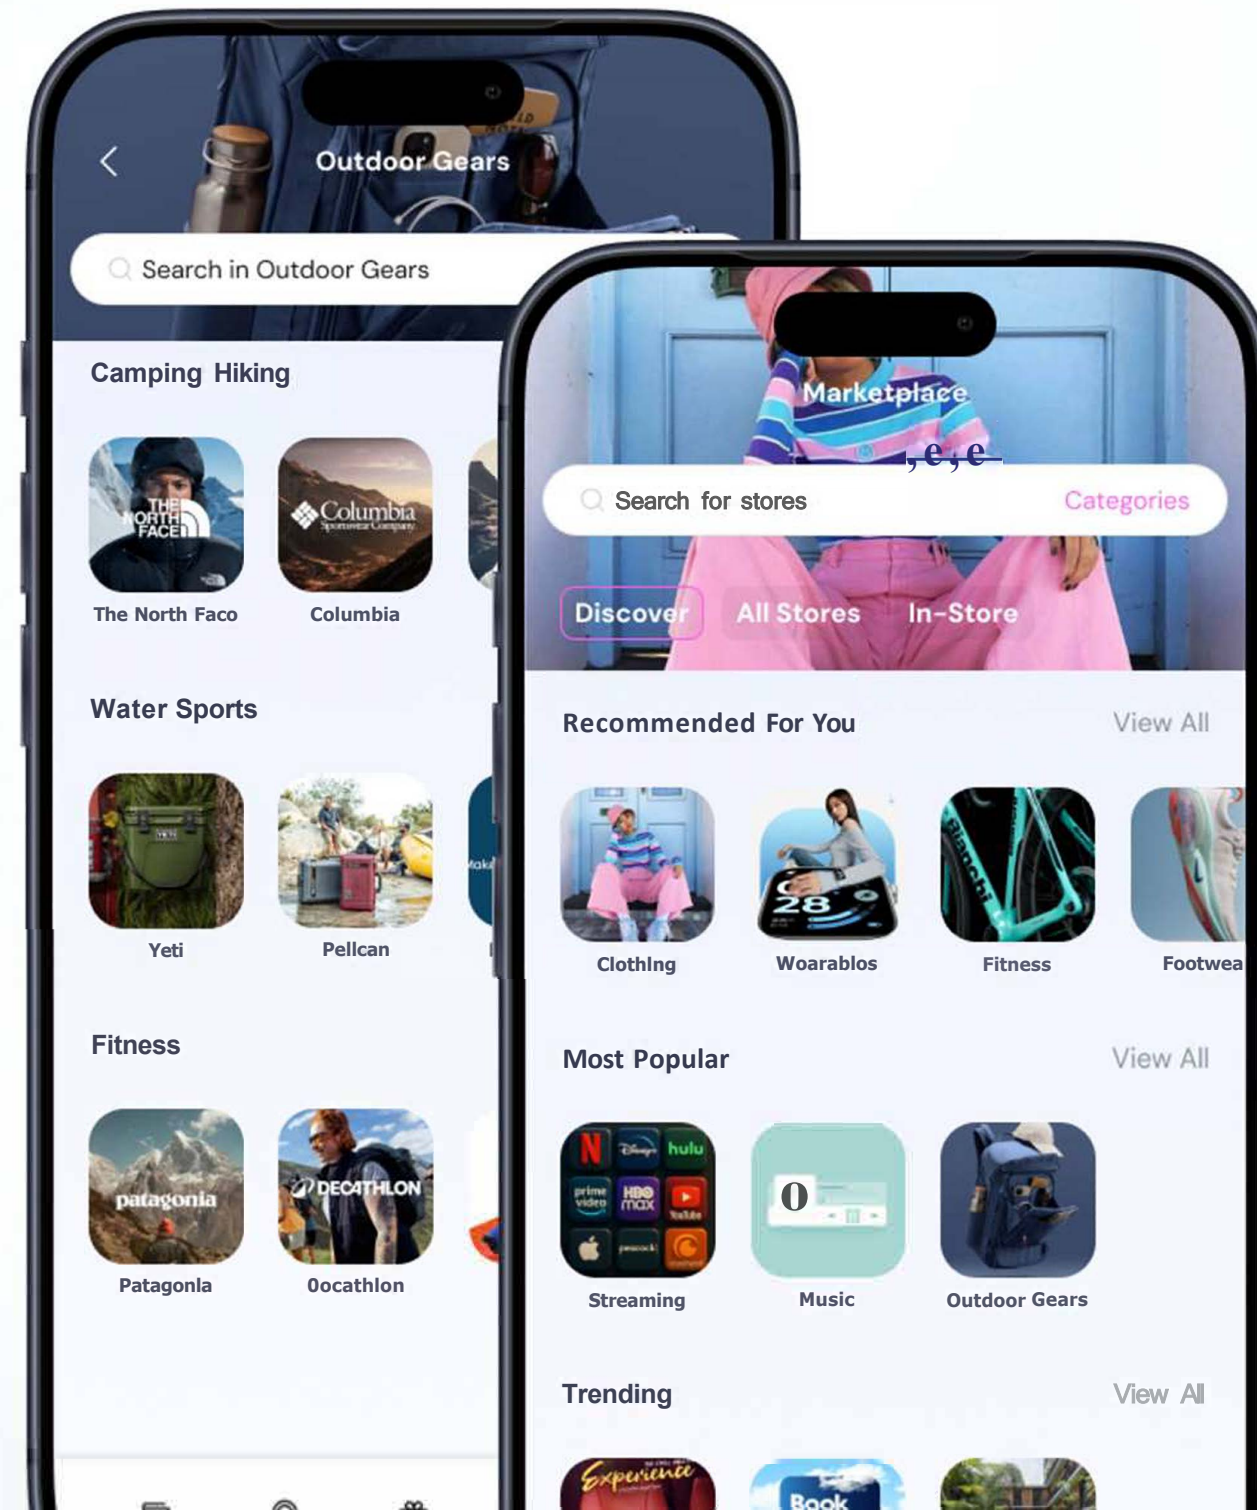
Outdoor Gears

Search in Outdoor Gears

Camping Hiking

THE NORTH FACE

Columbia Sportswear Company

The North Faco

Columbia

Water Sports

Yeti

Pellcan

Fitness

patagonia

DECATHLON

Patagonla

0ocathlon

Marketplace

,e,e

Search for stores

Categories

Discover

All Stores

In-Store

Recommended For You

View All

Clothlng

Woarablos

Fitness

Footwea

Most Popular

View All

N

hulu

prime video

HBO max

YouTube

peacock

Streaming

Music

Outdoor Gears

Trending

View All

Experience

Book